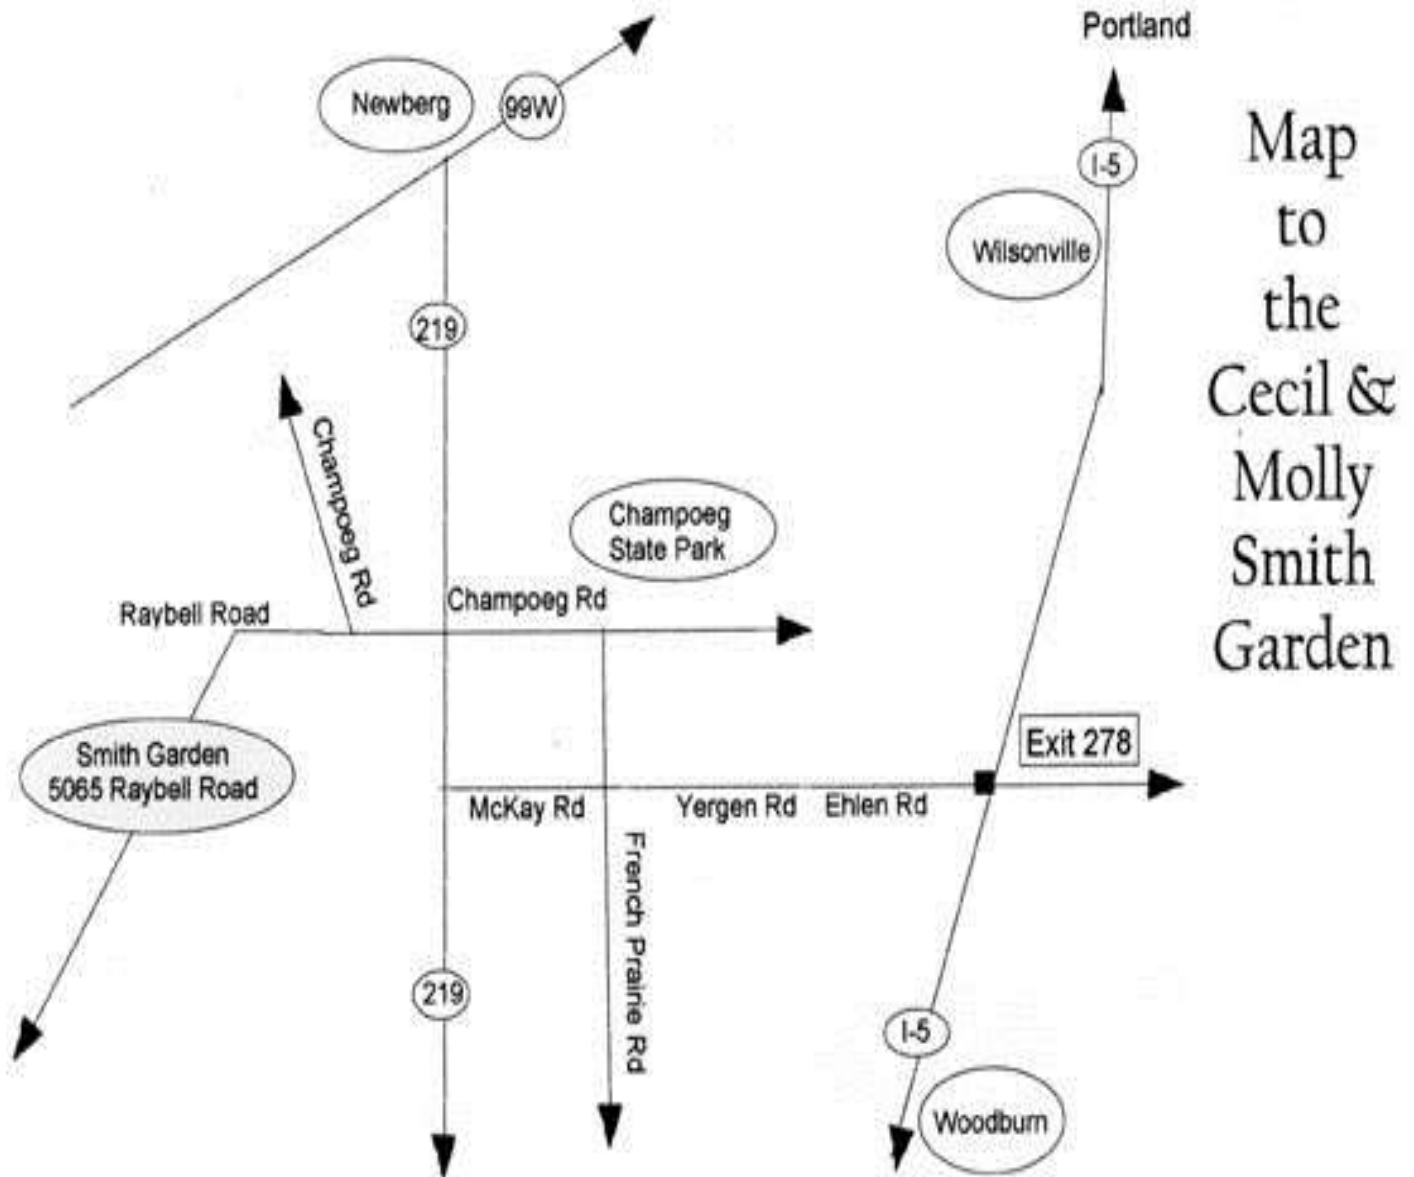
Map to the Cecil & Molly Smith Garden

Portland

Newberg

99W

I-5

Wilsonville

219

Champoeg Rd

Champoeg State Park

Raybell Road

Champoeg Rd

Smith Garden 5065 Raybell Road

Exit 278

McKay Rd

Yergen Rd

Ehlen Rd

French Prairie Rd

219

I-5

Woodburn